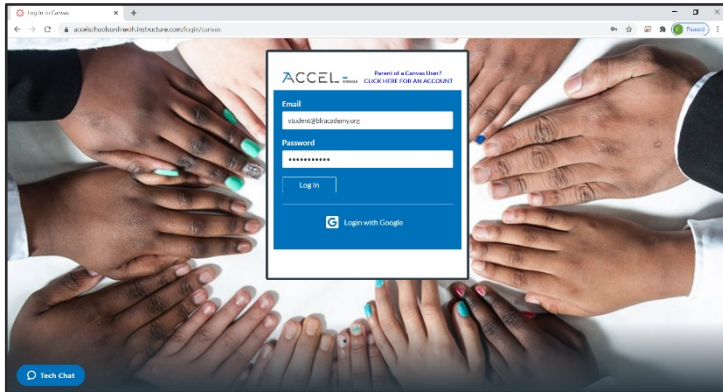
Log In to Canvas

accelschoolsonlineoh.instructure.com/login/canvas

Paused

ACCEL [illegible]

Parent of a Canvas User?
CLICK HERE FOR AN ACCOUNT

Email

student@blracademy.org

Password

••••••••••••

Log In

Login with Google

Tech Chat